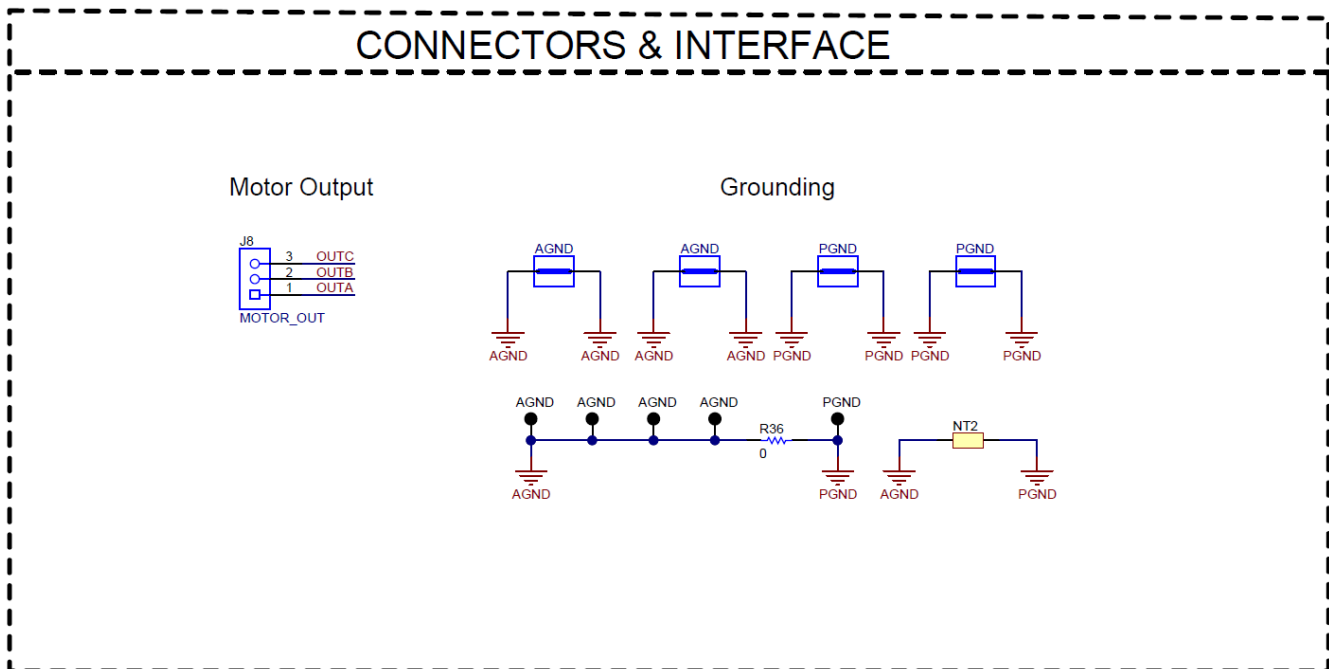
CONNECTORS & INTERFACE

Motor Output

J8
3 OUTC
2 OUTB
1 OUTA
MOTOR_OUT

Grounding

AGND
AGND AGND

AGND
AGND AGND

PGND
PGND PGND

PGND
PGND PGND

AGND AGND AGND AGND
R36
0
PGND
AGND
PGND

NT2
AGND PGND